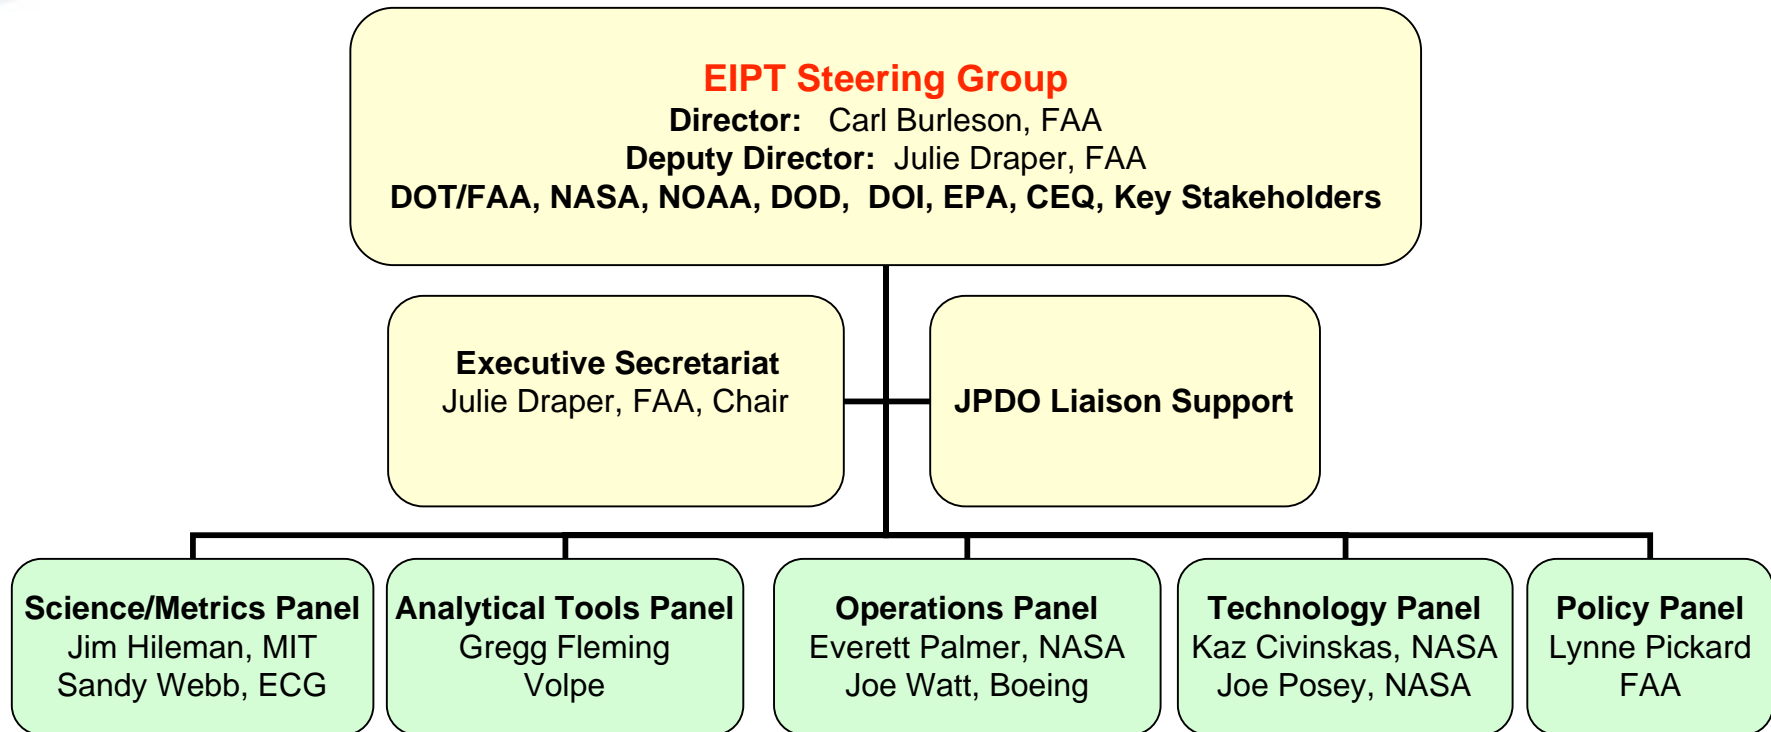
EIPT Steering Group
Director: Carl Burleson, FAA
Deputy Director: Julie Draper, FAA
DOT/FAA, NASA, NOAA, DOD, DOI, EPA, CEQ, Key Stakeholders

Executive Secretariat
Julie Draper, FAA, Chair

JPDO Liaison Support

Science/Metrics Panel
Jim Hileman, MIT
Sandy Webb, ECG

Analytical Tools Panel
Gregg Fleming
Volpe

Operations Panel
Everett Palmer, NASA
Joe Watt, Boeing

Technology Panel
Kaz Civinskas, NASA
Joe Posey, NASA

Policy Panel
Lynne Pickard
FAA